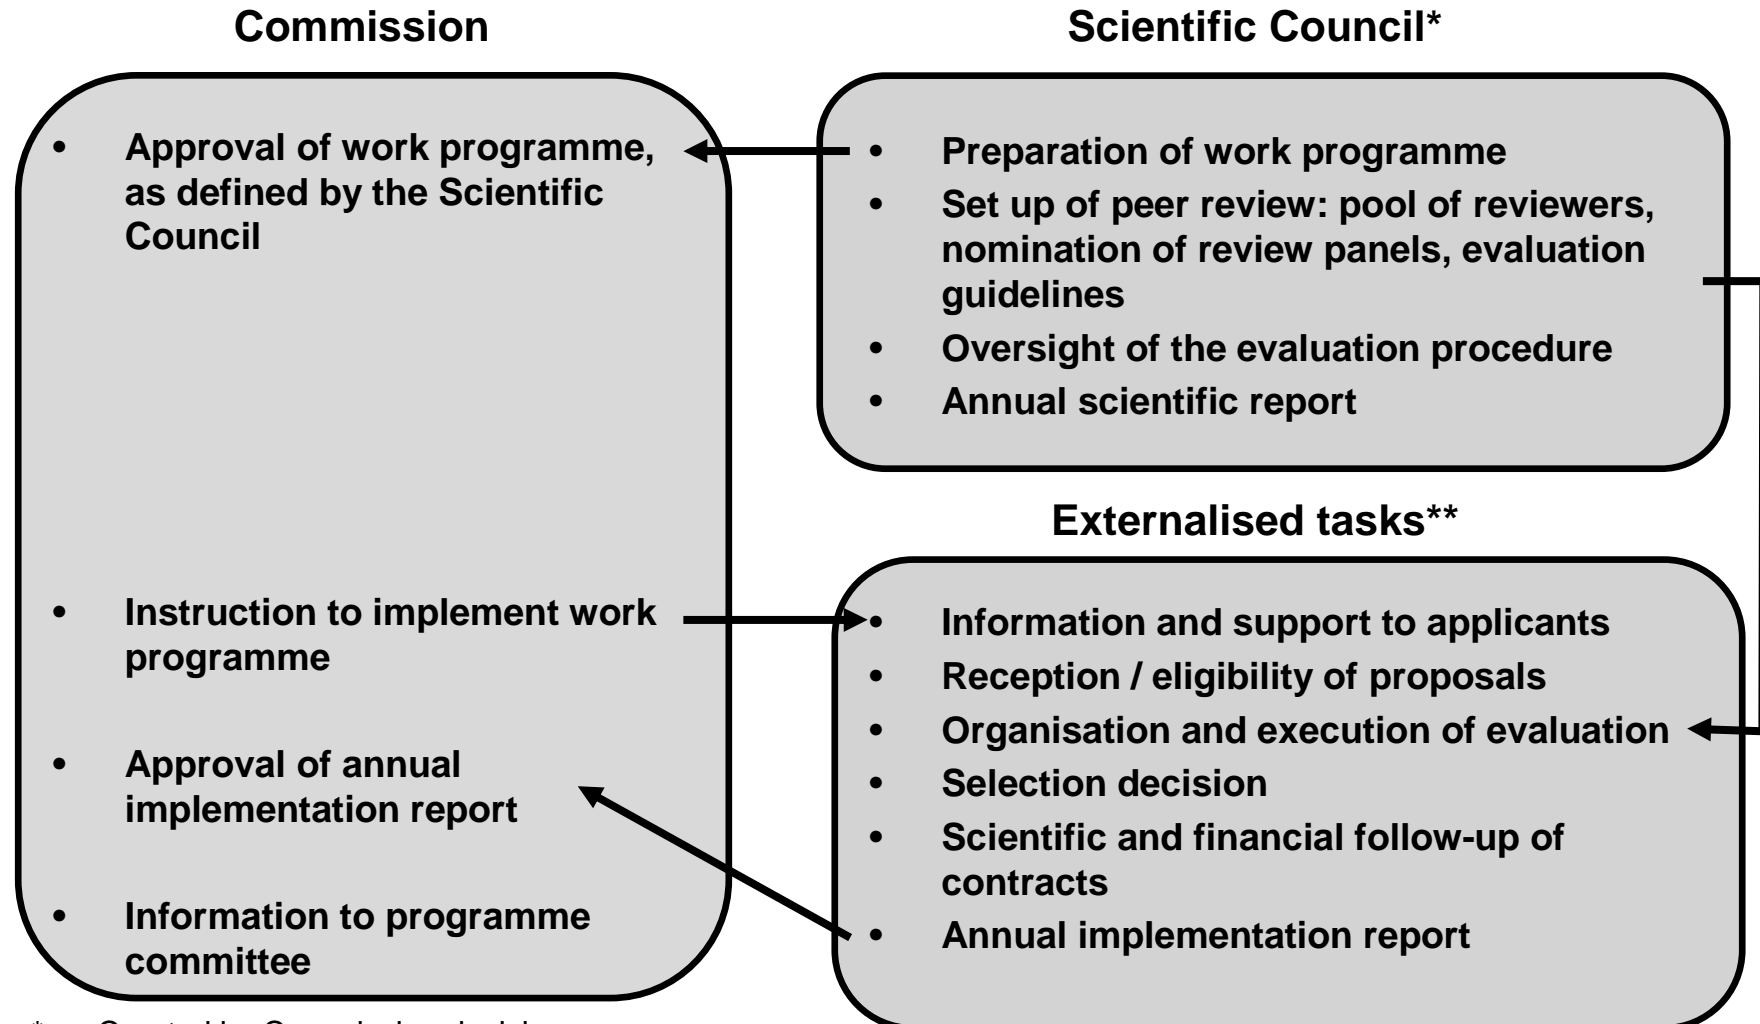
Commission

- Approval of work programme, as defined by the Scientific Council
- Instruction to implement work programme
- Approval of annual implementation report
- Information to programme committee

Scientific Council*

- Preparation of work programme
- Set up of peer review: pool of reviewers, nomination of review panels, evaluation guidelines
- Oversight of the evaluation procedure
- Annual scientific report

Externalised tasks**

- Information and support to applicants
- Reception / eligibility of proposals
- Organisation and execution of evaluation
- Selection decision
- Scientific and financial follow-up of contracts
- Annual implementation report

* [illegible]